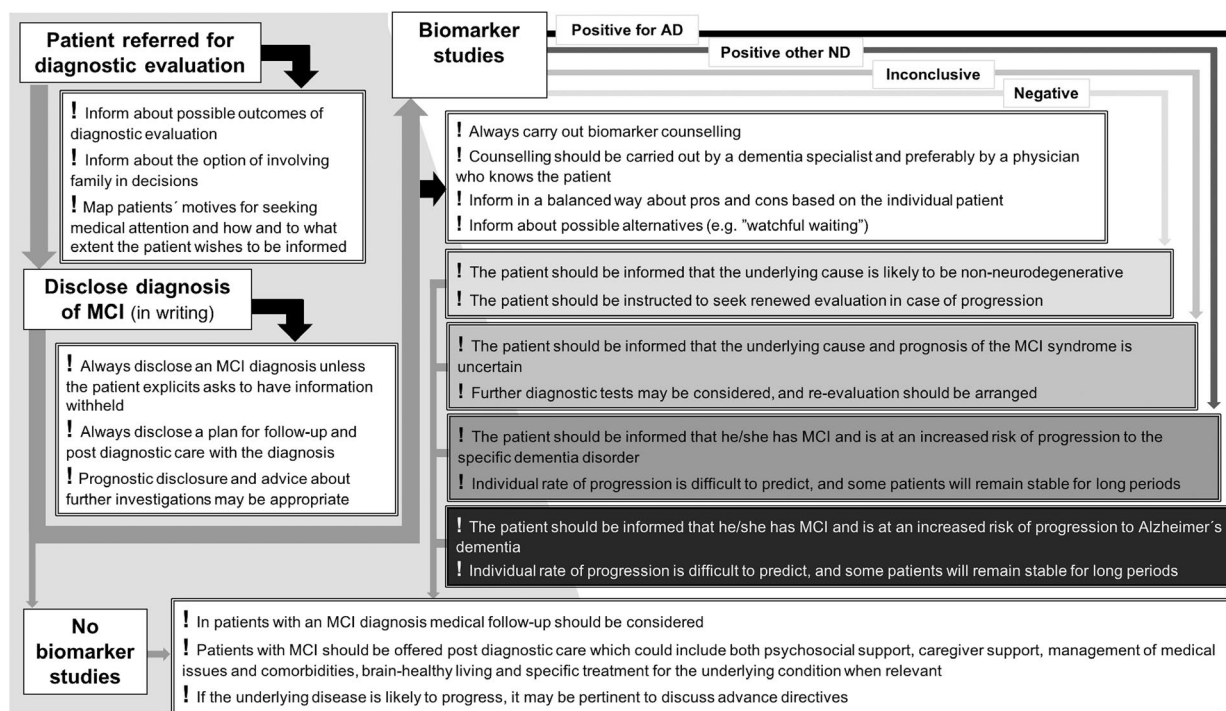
Patient referred for diagnostic evaluation

! Inform about possible outcomes of diagnostic evaluation

! Inform about the option of involving family in decisions

! Map patients´ motives for seeking medical attention and how and to what extent the patient wishes to be informed

Disclose diagnosis of MCI (in writing)

! Always disclose an MCI diagnosis unless the patient explicits asks to have information withheld

! Always disclose a plan for follow-up and post diagnostic care with the diagnosis

! Prognostic disclosure and advice about further investigations may be appropriate

Biomarker studies

Positive for AD

Positive other ND

Inconclusive

Negative

! Always carry out biomarker counselling

! Counselling should be carried out by a dementia specialist and preferably by a physician who knows the patient

! Inform in a balanced way about pros and cons based on the individual patient

! Inform about possible alternatives (e.g. "watchful waiting")

! The patient should be informed that the underlying cause is likely to be non-neurodegenerative

! The patient should be instructed to seek renewed evaluation in case of progression

! The patient should be informed that the underlying cause and prognosis of the MCI syndrome is uncertain

! Further diagnostic tests may be considered, and re-evaluation should be arranged

! The patient should be informed that he/she has MCI and is at an increased risk of progression to the specific dementia disorder

! Individual rate of progression is difficult to predict, and some patients will remain stable for long periods

! The patient should be informed that he/she has MCI and is at an increased risk of progression to Alzheimer´s dementia

! Individual rate of progression is difficult to predict, and some patients will remain stable for long periods

No biomarker studies

! In patients with an MCI diagnosis medical follow-up should be considered

! Patients with MCI should be offered post diagnostic care which could include both psychosocial support, caregiver support, management of medical issues and comorbidities, brain-healthy living and specific treatment for the underlying condition when relevant

! If the underlying disease is likely to progress, it may be pertinent to discuss advance directives